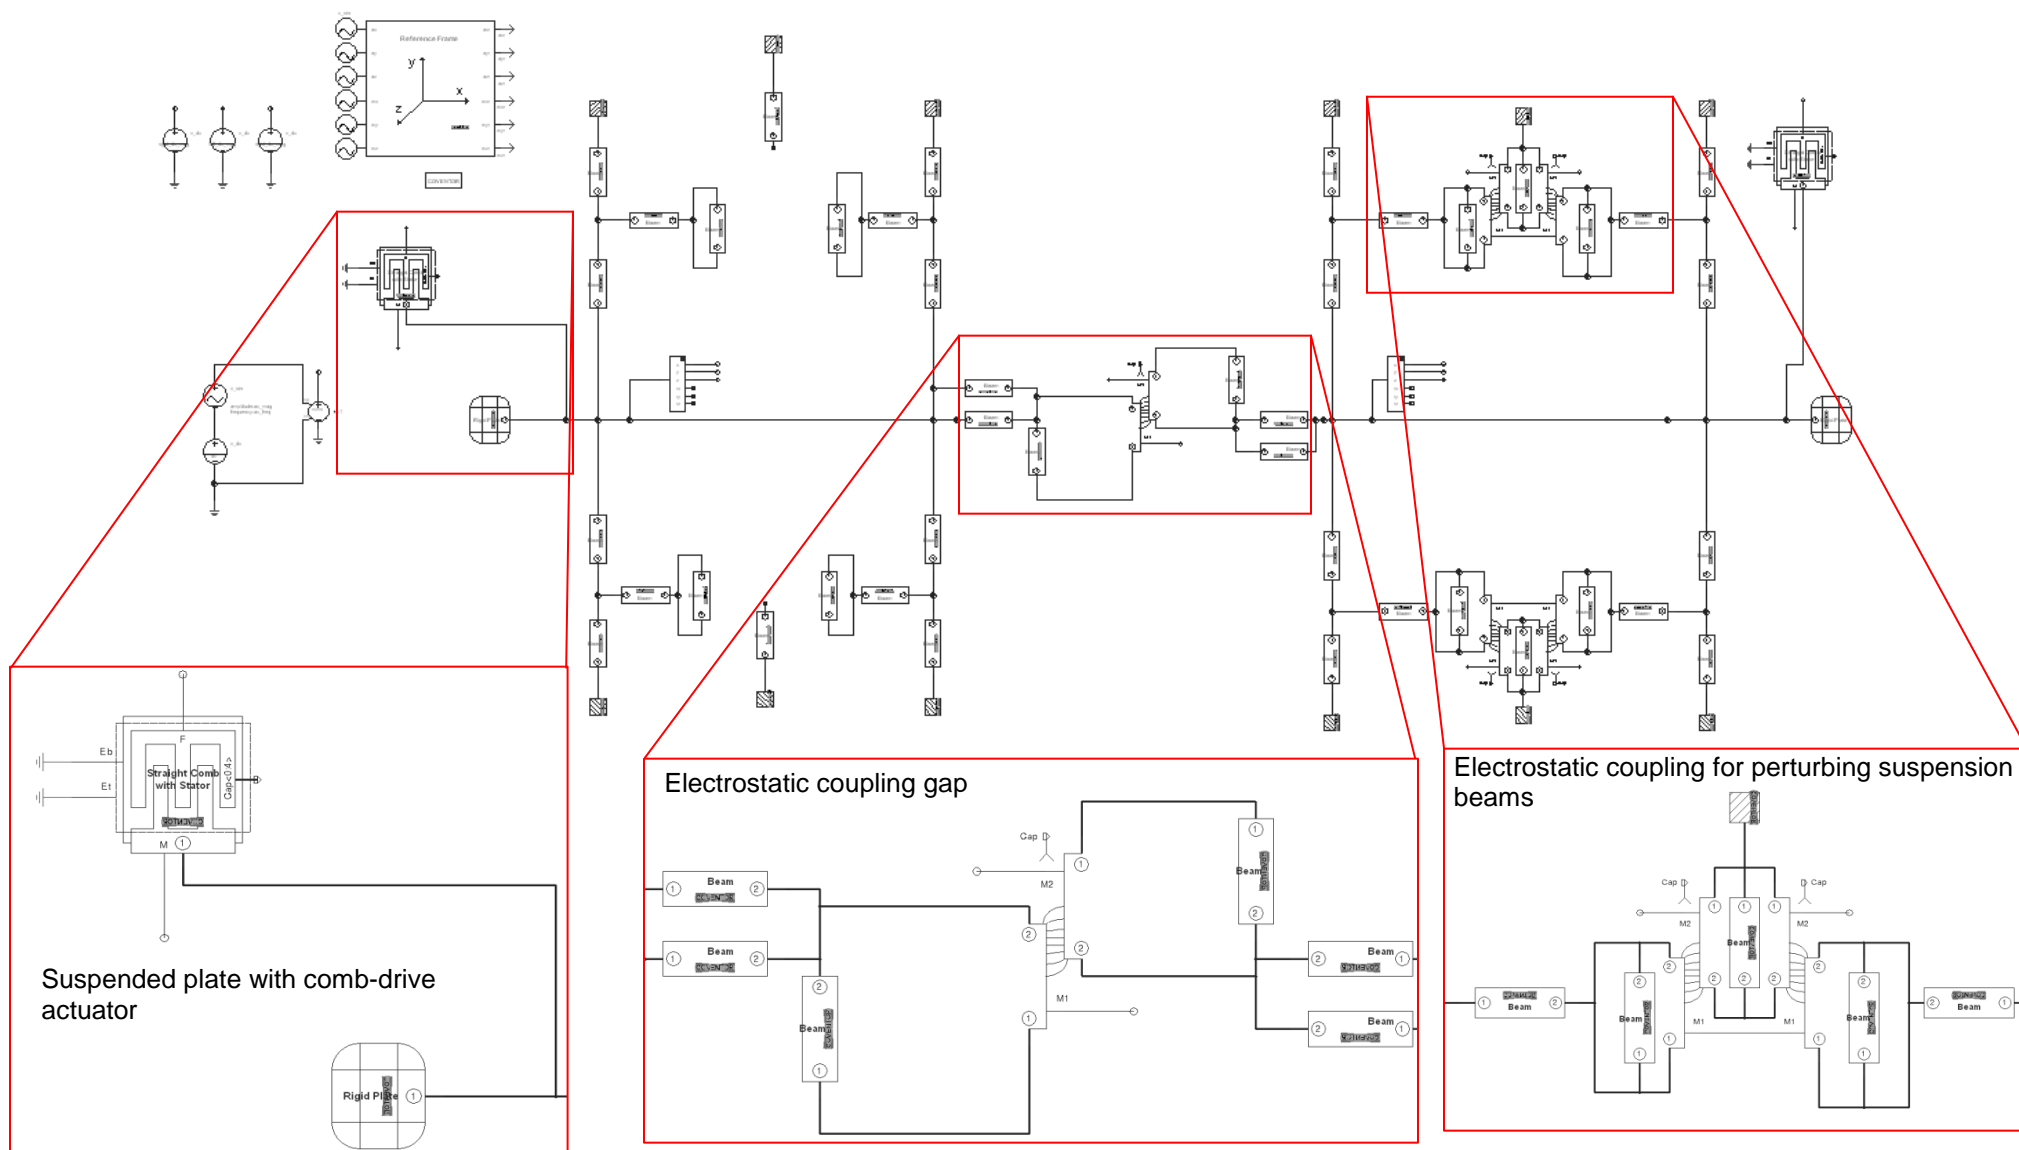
Reference Frame
y
x
z
Eb
Et
F
Straight Comb with Stator
Cap<0,4>
M ①
Suspended plate with comb-drive actuator
Rigid Plate ①
Electrostatic coupling gap
Cap
M2
M1
Beam
Beam
Beam
Beam
Beam
Beam
Electrostatic coupling for perturbing suspension beams
Cap
Cap
M2
M2
M1
M1
Beam
Beam
Beam
Beam
Beam